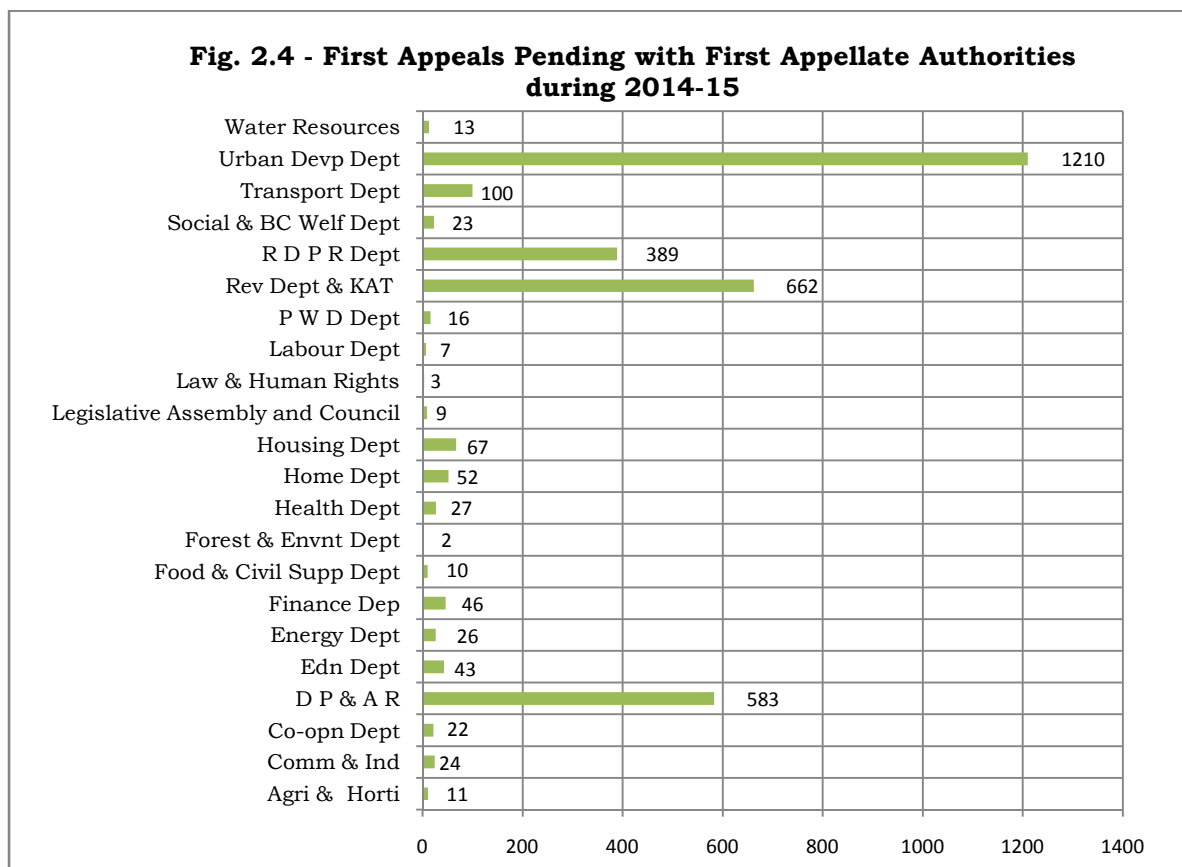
Fig. 2.4 - First Appeals Pending with First Appellate Authorities during 2014-15

Water Resources 13
Urban Devp Dept 1210
Transport Dept 100
Social & BC Welf Dept 23
R D P R Dept 389
Rev Dept & KAT 662
P W D Dept 16
Labour Dept 7
Law & Human Rights 3
Legislative Assembly and Council 9
Housing Dept 67
Home Dept 52
Health Dept 27
Forest & Envnt Dept 2
Food & Civil Supp Dept 10
Finance Dep 46
Energy Dept 26
Edn Dept 43
D P & A R 583
Co-opn Dept 22
Comm & Ind 24
Agri & Horti 11

0 200 400 600 800 1000 1200 1400